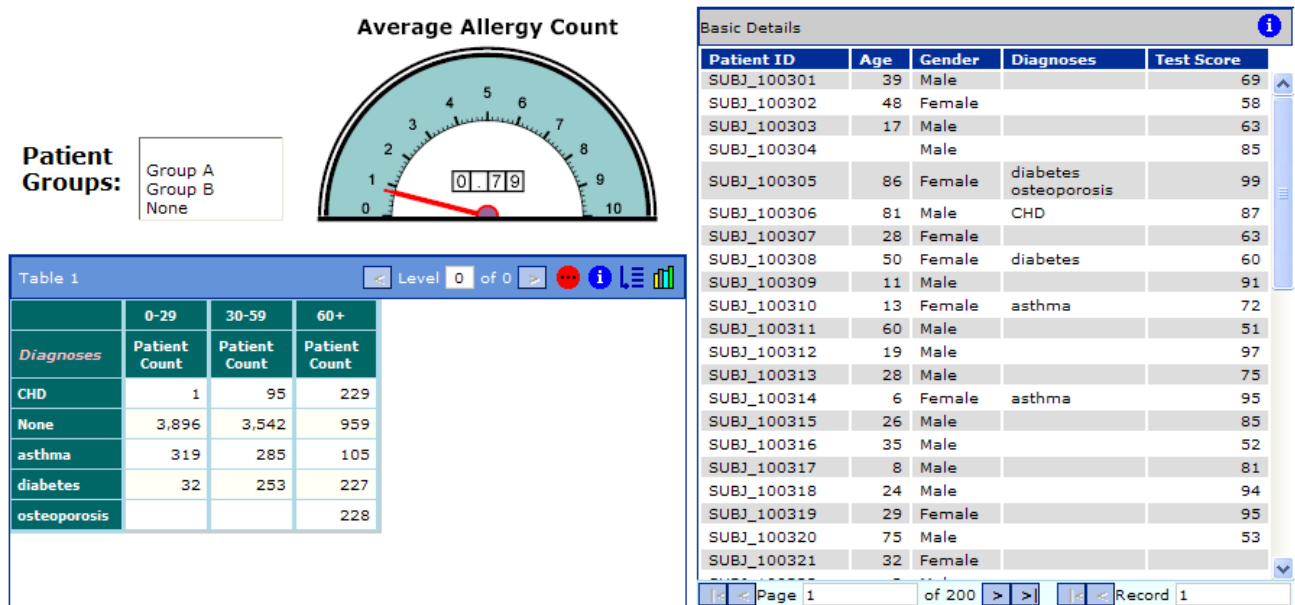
Average Allergy Count

0 1 2 3 4 5 6 7 8 9 10

0.79

Patient Groups:

Group A
Group B
None

Table 1

< Level 0 of 0 >

| | 0-29 | 30-59 | 60+ |
|---|---|---|---|
| Diagnoses | Patient Count | Patient Count | Patient Count |
| CHD | 1 | 95 | 229 |
| None | 3,896 | 3,542 | 959 |
| asthma | 319 | 285 | 105 |
| diabetes | 32 | 253 | 227 |
| osteoporosis | | | 228 |

Basic Details

| Patient ID | Age | Gender | Diagnoses | Test Score |
|---|---|---|---|---|
| SUBJ_100301 | 39 | Male | | 69 |
| SUBJ_100302 | 48 | Female | | 58 |
| SUBJ_100303 | 17 | Male | | 63 |
| SUBJ_100304 | | Male | | 85 |
| SUBJ_100305 | 86 | Female | diabetes osteoporosis | 99 |
| SUBJ_100306 | 81 | Male | CHD | 87 |
| SUBJ_100307 | 28 | Female | | 63 |
| SUBJ_100308 | 50 | Female | diabetes | 60 |
| SUBJ_100309 | 11 | Male | | 91 |
| SUBJ_100310 | 13 | Female | asthma | 72 |
| SUBJ_100311 | 60 | Male | | 51 |
| SUBJ_100312 | 19 | Male | | 97 |
| SUBJ_100313 | 28 | Male | | 75 |
| SUBJ_100314 | 6 | Female | asthma | 95 |
| SUBJ_100315 | 26 | Male | | 85 |
| SUBJ_100316 | 35 | Male | | 52 |
| SUBJ_100317 | 8 | Male | | 81 |
| SUBJ_100318 | 24 | Male | | 94 |
| SUBJ_100319 | 29 | Female | | 95 |
| SUBJ_100320 | 75 | Male | | 53 |
| SUBJ_100321 | 32 | Female | | |

Page 1 of 200 > >| Record 1